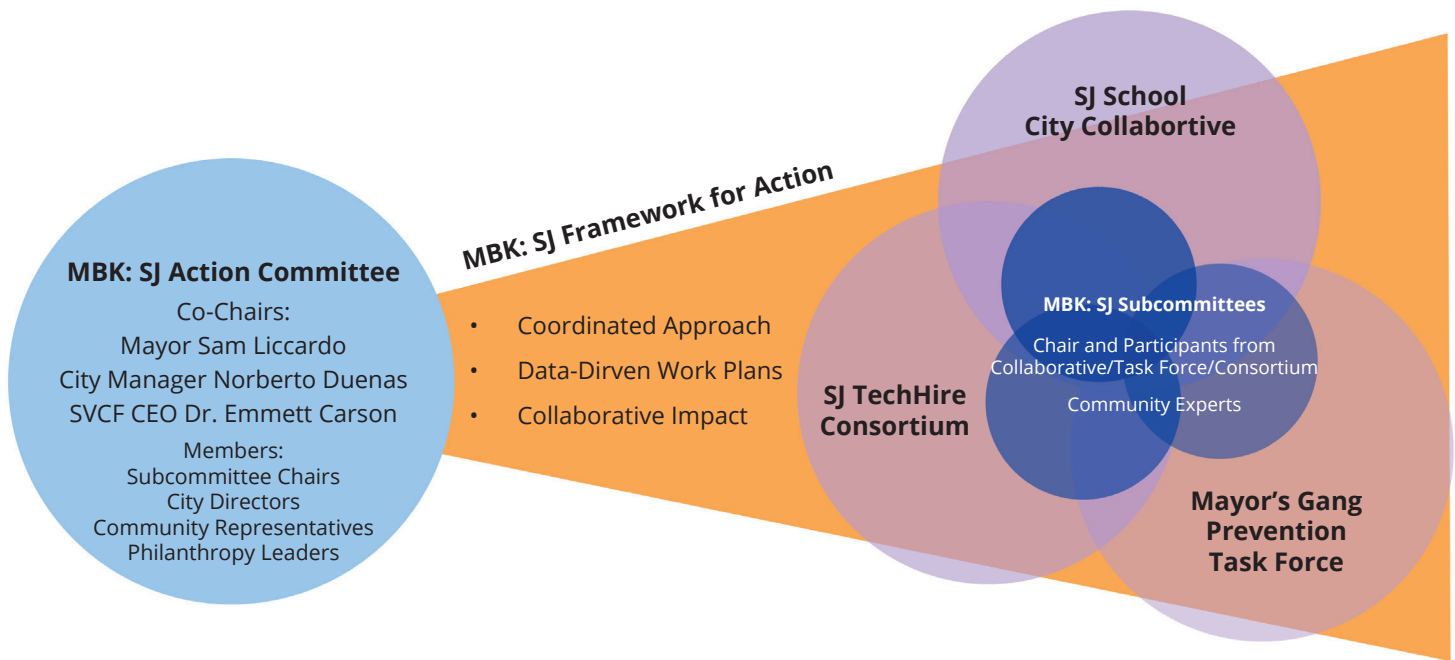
MBK: SJ Action Committee
Co-Chairs:
Mayor Sam Liccardo
City Manager Norberto Duenas
SVCF CEO Dr. Emmett Carson
Members:
Subcommittee Chairs
City Directors
Community Representatives
Philanthropy Leaders

MBK: SJ Framework for Action

• Coordinated Approach
• Data-Dirven Work Plans
• Collaborative Impact

SJ School City Collabortive

SJ TechHire Consortium

MBK: SJ Subcommittees
Chair and Participants from Collaborative/Task Force/Consortium
Community Experts

Mayor's Gang Prevention Task Force